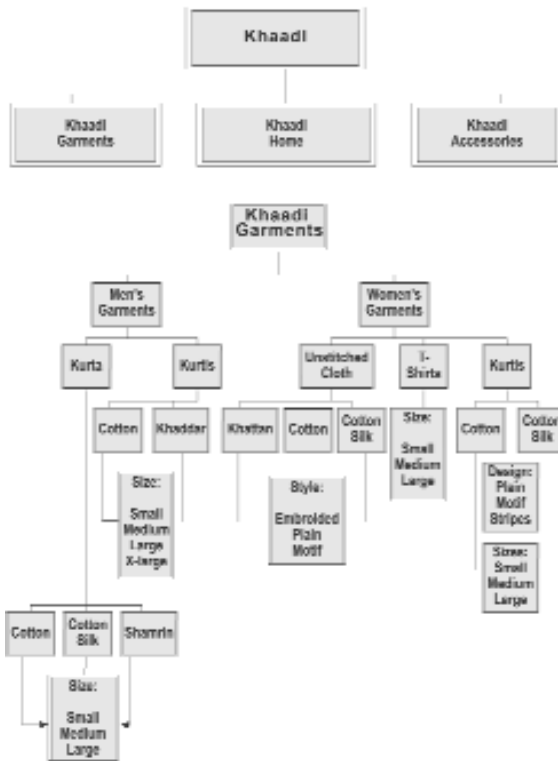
Khaadi

Khaadi Garments

Khaadi Home

Khaadi Accessories

Khaadi Garments

Men's Garments

Women's Garments

Kurta

Kurtis

Unstitched Cloth

T-Shirts

Kurtis

Cotton

Khaddar

Khaddar

Cotton

Cotton Silk

Size: Small Medium Large

Cotton

Cotton Silk

Size: Small Medium Large X-large

Style: Embroided Plain Motif

Design: Plain Motif Stripes

Size: Small Medium Large

Cotton

Cotton Silk

Shamrin

Size: Small Medium Large